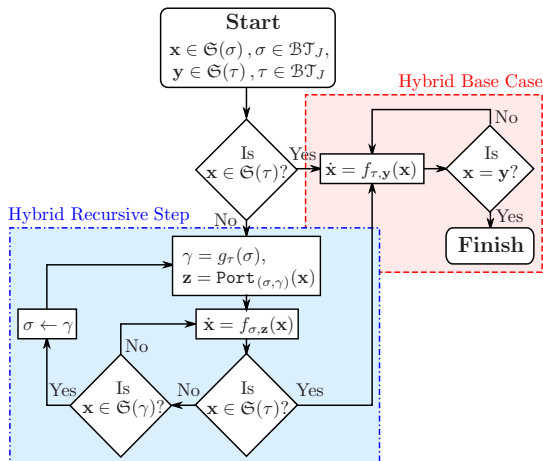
**Start**
$\mathbf{x} \in \mathfrak{S}(\sigma)\,, \sigma \in \mathcal{BT}_J,$
$\mathbf{y} \in \mathfrak{S}(\tau)\,, \tau \in \mathcal{BT}_J$

Hybrid Base Case

Is $\mathbf{x} \in \mathfrak{S}(\tau)$?

Yes

$\dot{\mathbf{x}} = f_{\tau,\mathbf{y}}(\mathbf{x})$

No

Is $\mathbf{x} = \mathbf{y}$?

Yes

**Finish**

No

Hybrid Recursive Step

$\gamma = g_\tau(\sigma),$
$\mathbf{z} = \mathtt{Port}_{(\sigma,\gamma)}(\mathbf{x})$

$\sigma \leftarrow \gamma$

$\dot{\mathbf{x}} = f_{\sigma,\mathbf{z}}(\mathbf{x})$

No

Yes

Is $\mathbf{x} \in \mathfrak{S}(\gamma)$?

No

Is $\mathbf{x} \in \mathfrak{S}(\tau)$?

Yes